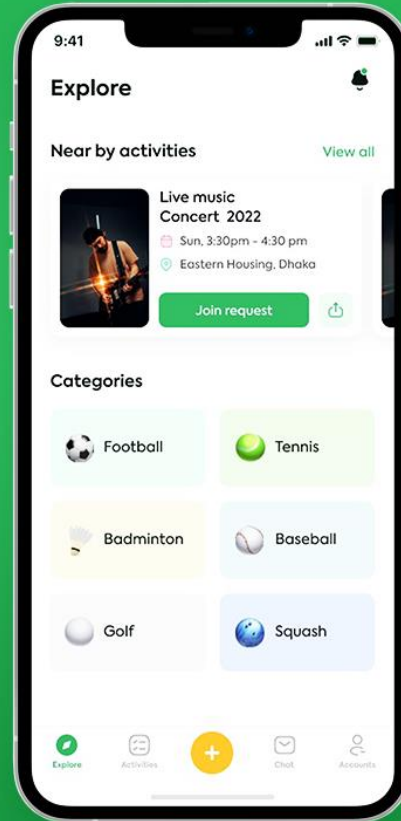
9:41

Explore

Near by activities

View all

Live music Concert 2022

Sun, 3:30pm - 4:30 pm

Eastern Housing, Dhaka

Join request

Categories

Football

Tennis

Badminton

Baseball

Golf

Squash

Explore

Activities

Chat

Accounts